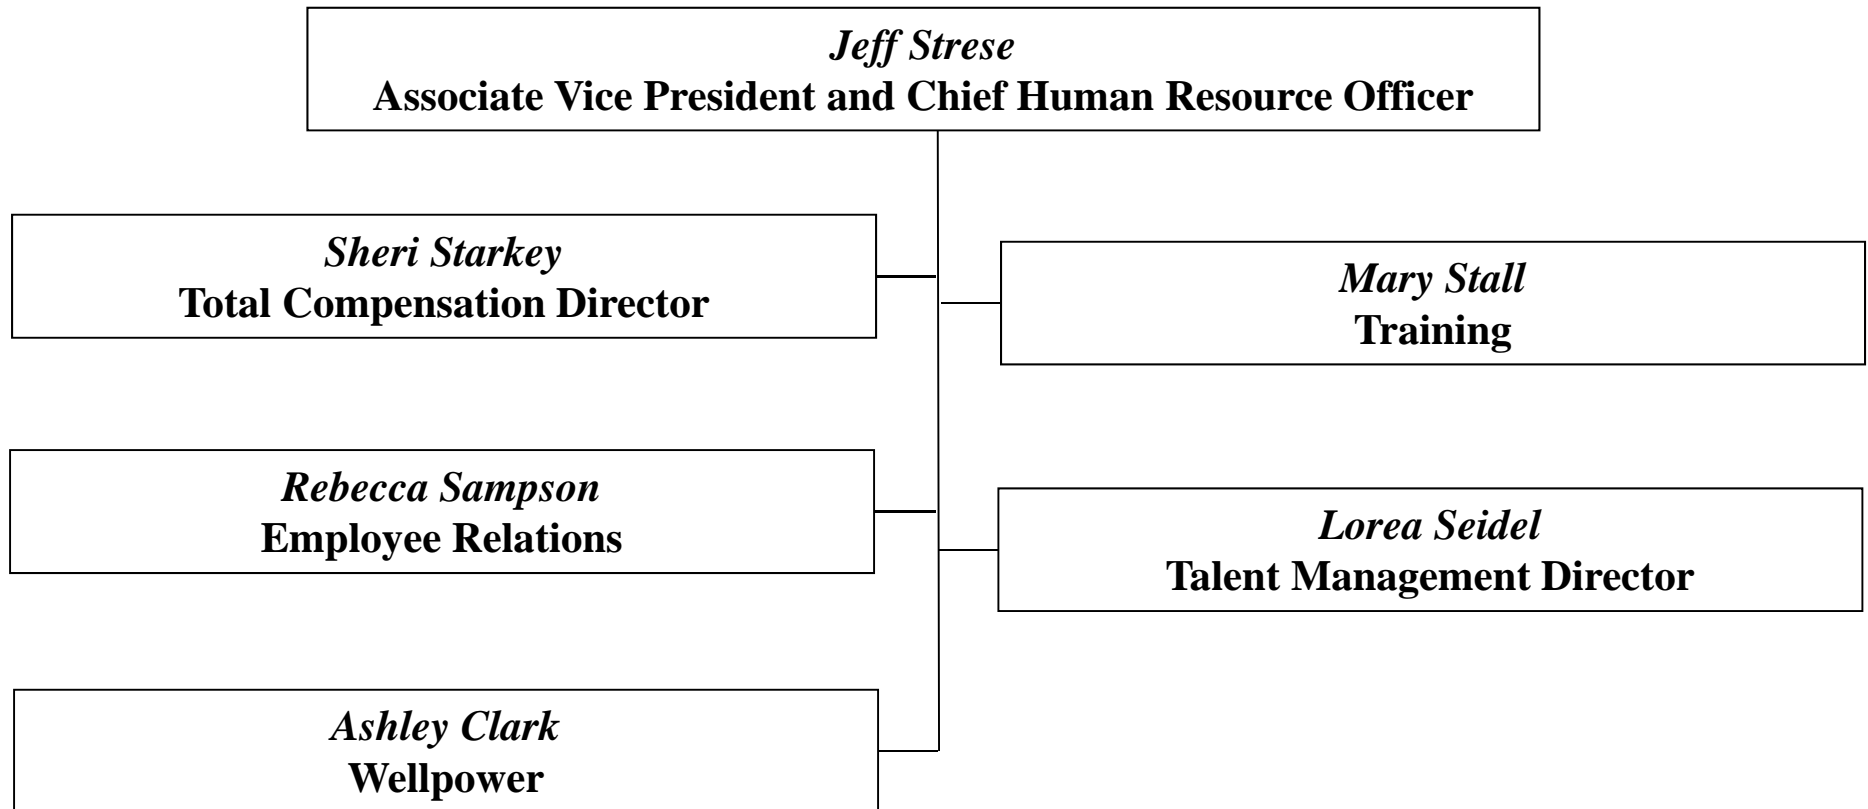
*Jeff Strese*
**Associate Vice President and Chief Human Resource Officer**

*Sheri Starkey*
**Total Compensation Director**

*Mary Stall*
**Training**

*Rebecca Sampson*
**Employee Relations**

*Lorea Seidel*
**Talent Management Director**

*Ashley Clark*
**Wellpower**